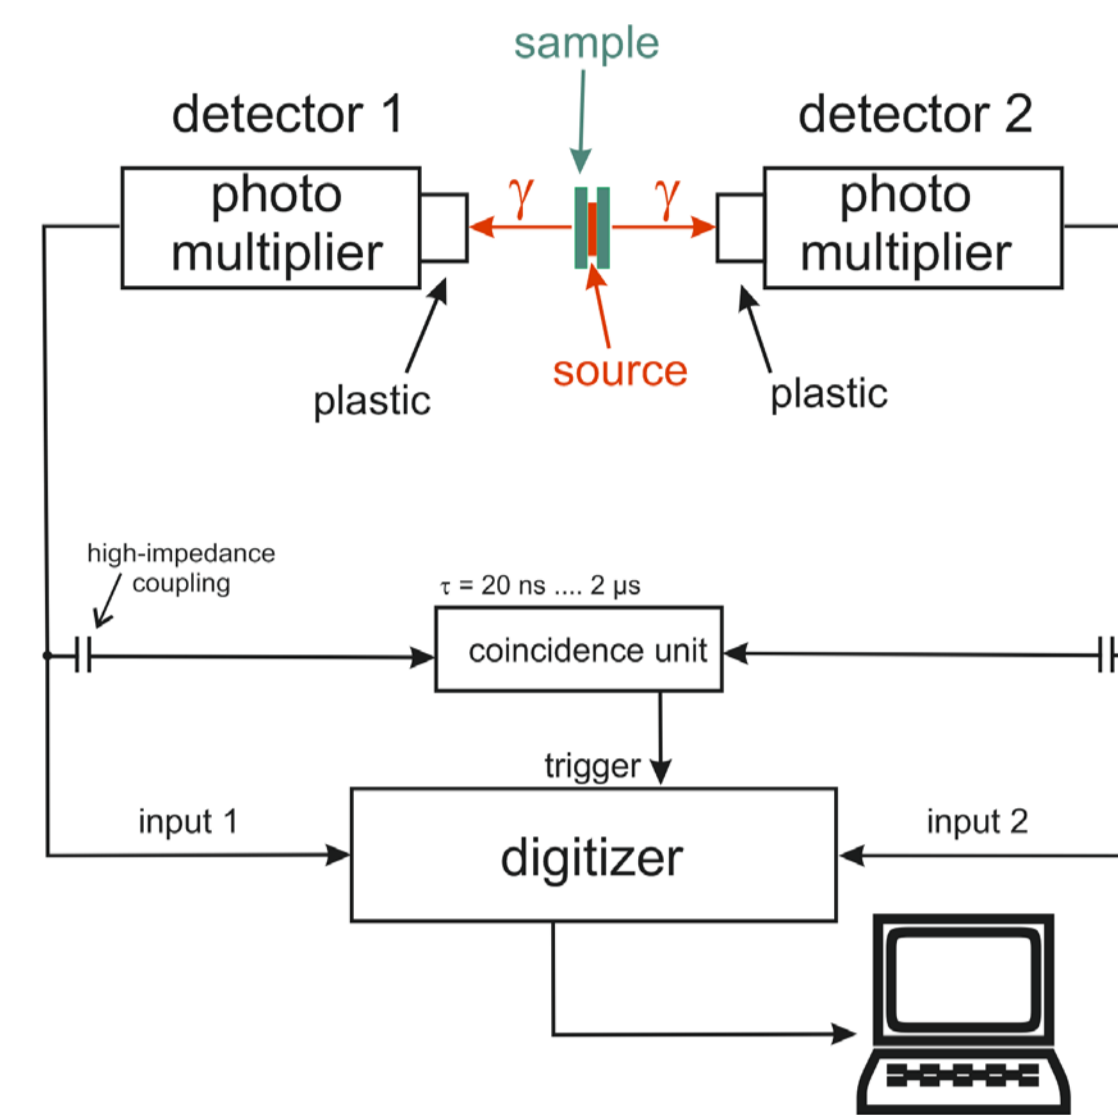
sample

detector 1

detector 2

photo multiplier

$\gamma$

$\gamma$

photo multiplier

plastic

source

plastic

high-impedance coupling

$\tau$ = 20 ns .... 2 μs

coincidence unit

trigger

input 1

digitizer

input 2